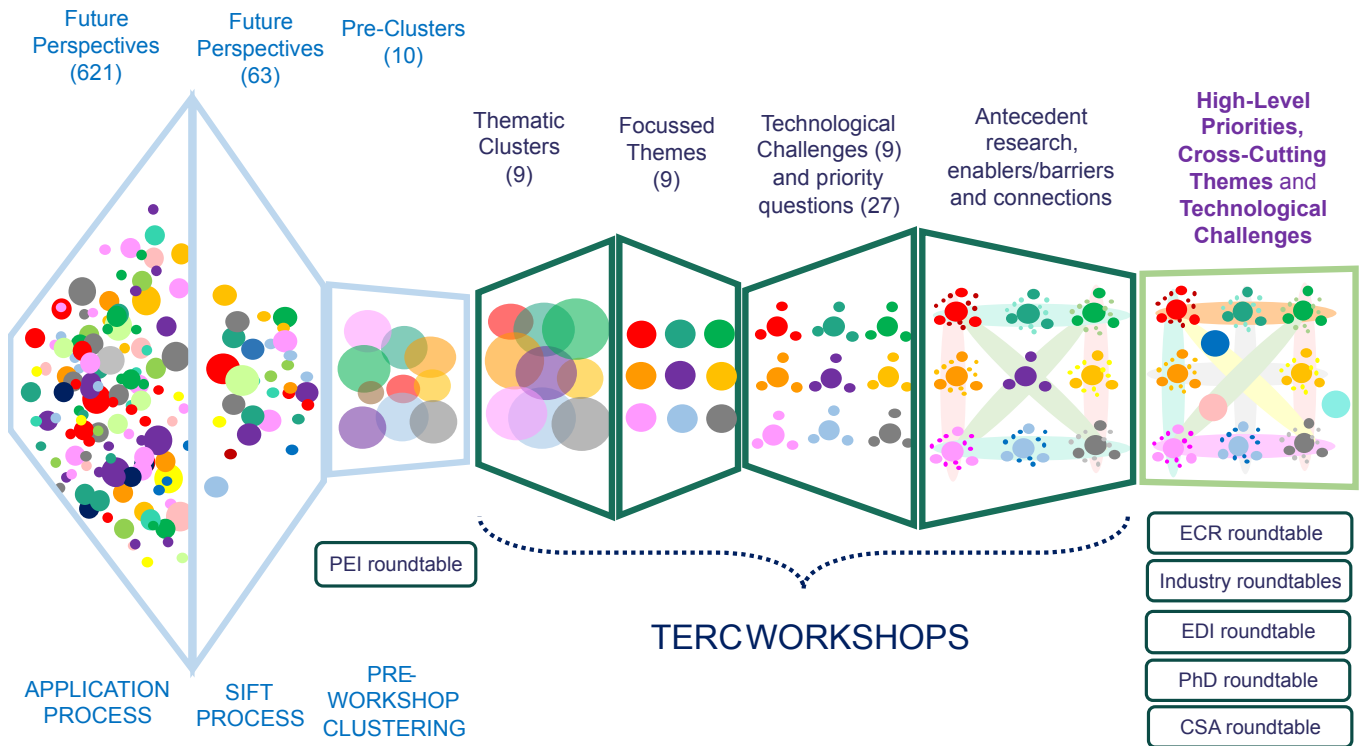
Future Perspectives (621)

Future Perspectives (63)

Pre-Clusters (10)

Thematic Clusters (9)

Focussed Themes (9)

Technological Challenges (9) and priority questions (27)

Antecedent research, enablers/barriers and connections

High-Level Priorities, Cross-Cutting Themes and Technological Challenges

PEI roundtable

TERC WORKSHOPS

ECR roundtable

Industry roundtables

EDI roundtable

PhD roundtable

CSA roundtable

APPLICATION PROCESS

SIFT PROCESS

PRE-WORKSHOP CLUSTERING